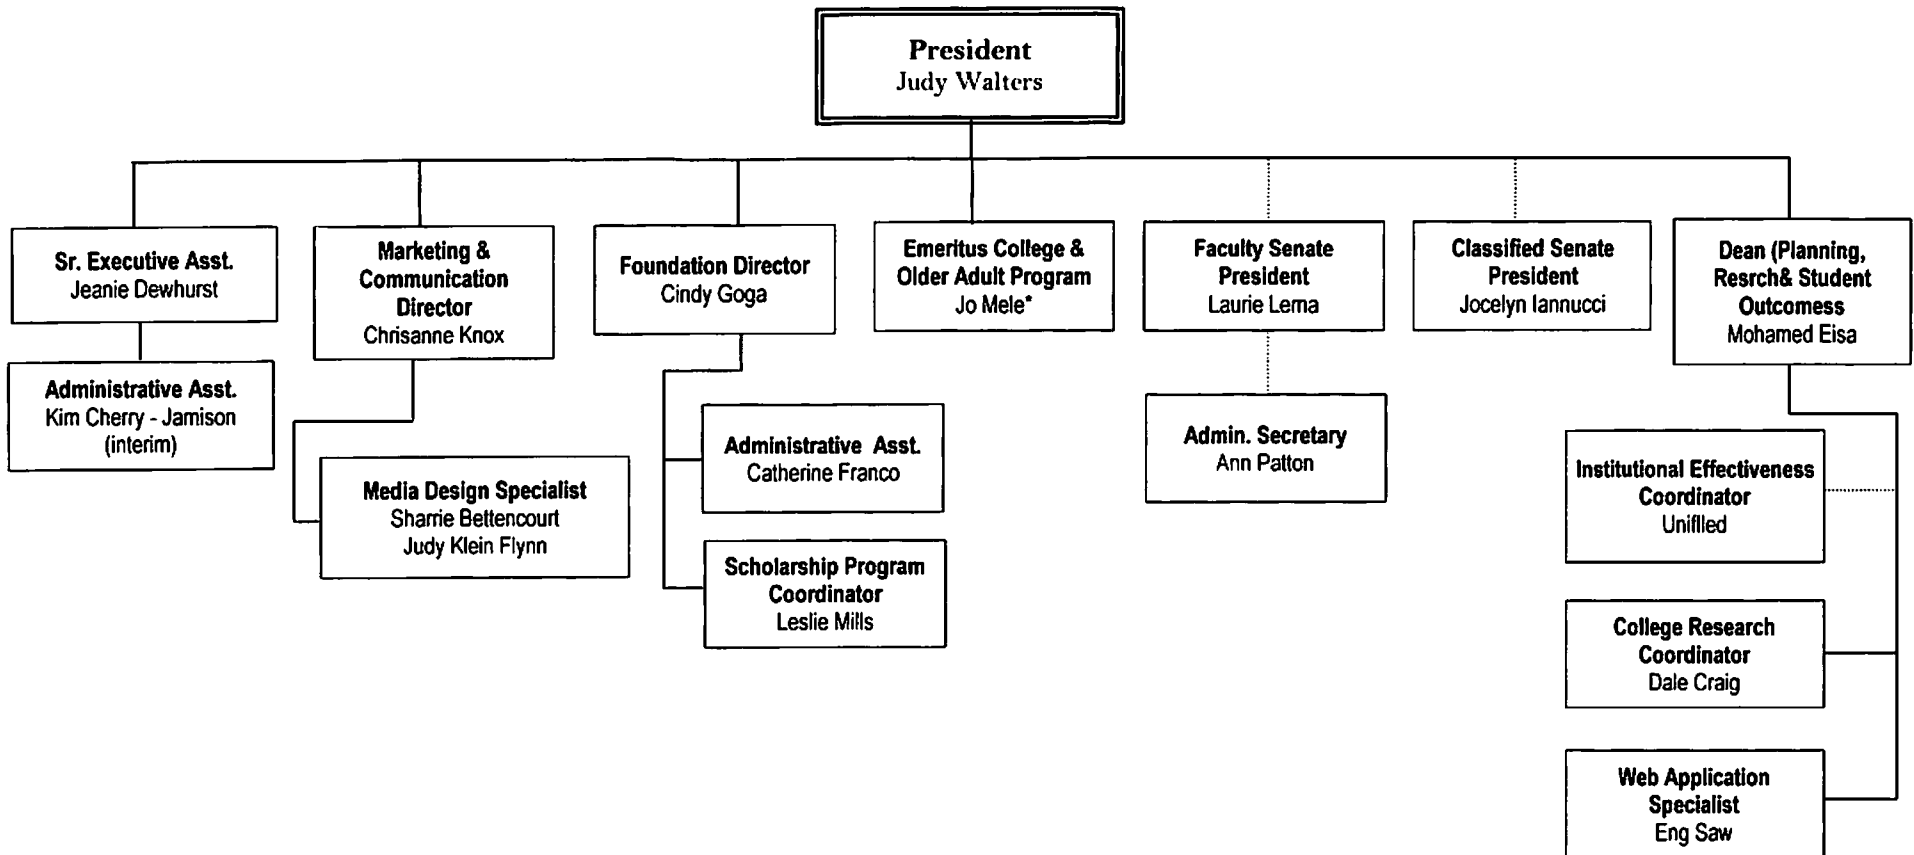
President
Judy Walters

Sr. Executive Asst.
Jeanie Dewhurst

Administrative Asst.
Kim Cherry - Jamison
(interim)

Marketing & Communication Director
Chrisanne Knox

Media Design Specialist
Sharrie Bettencourt
Judy Klein Flynn

Foundation Director
Cindy Goga

Administrative Asst.
Catherine Franco

Scholarship Program Coordinator
Leslie Mills

Emeritus College & Older Adult Program
Jo Mele*

Faculty Senate President
Laurie Lema

Admin. Secretary
Ann Patton

Classified Senate President
Jocelyn Iannucci

Dean (Planning, Resrch& Student Outcomess
Mohamed Eisa

Institutional Effectiveness Coordinator
Unifiled

College Research Coordinator
Dale Craig

Web Application Specialist
Eng Saw